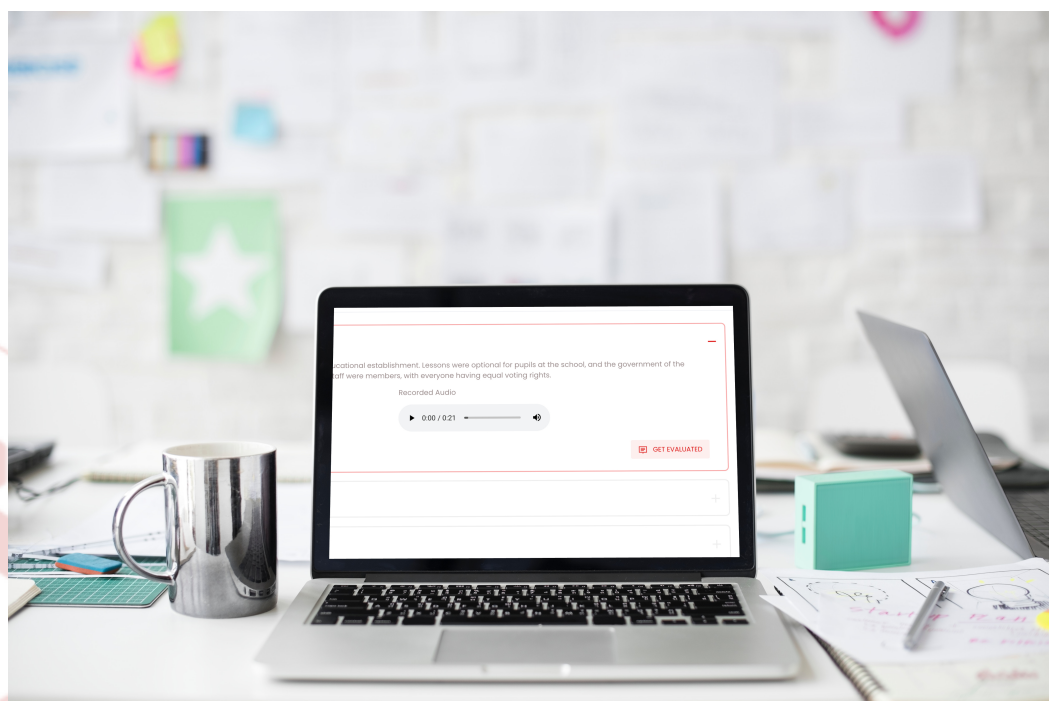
—

ucational establishment. Lessons were optional for pupils at the school, and the government of the taff were members, with everyone having equal voting rights.

Recorded Audio

0:00 / 0:21

GET EVALUATED

+

+